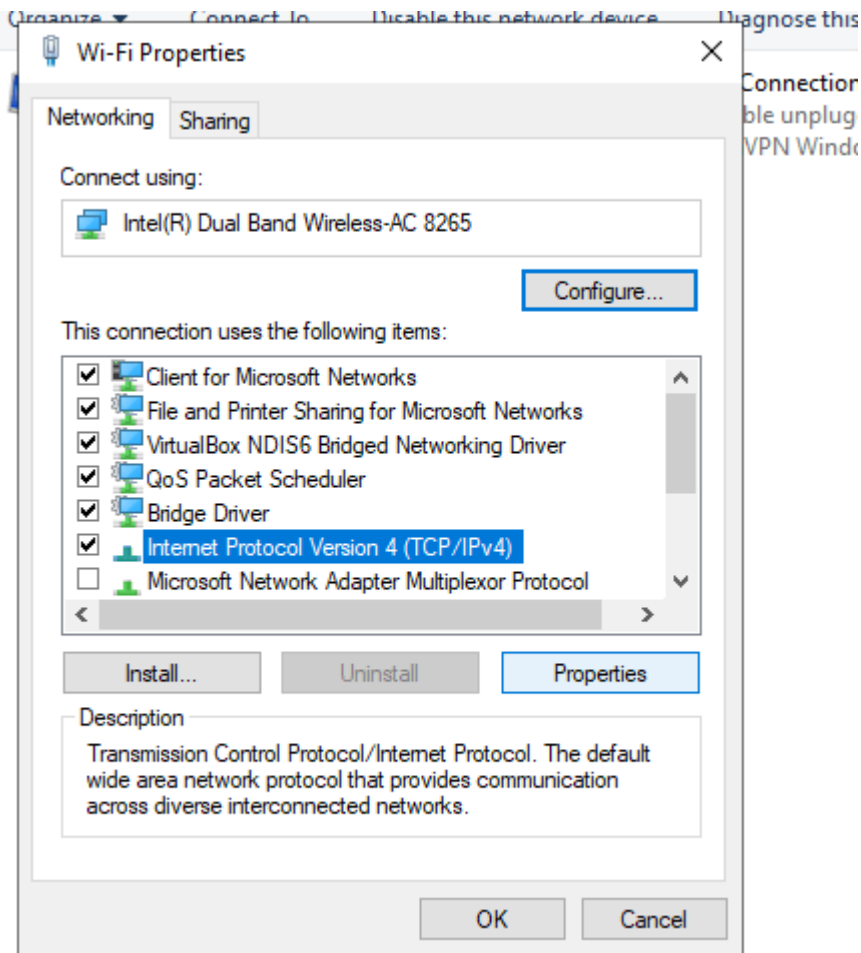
Organize ▾ Connect To Disable this network device Diagnose this

Wi-Fi Properties

Connection
ble unplug
VPN Windo

Networking Sharing

Connect using:

Intel(R) Dual Band Wireless-AC 8265

Configure...

This connection uses the following items:

Client for Microsoft Networks
File and Printer Sharing for Microsoft Networks
VirtualBox NDIS6 Bridged Networking Driver
QoS Packet Scheduler
Bridge Driver
Internet Protocol Version 4 (TCP/IPv4)
Microsoft Network Adapter Multiplexor Protocol

Install... Uninstall Properties

Description

Transmission Control Protocol/Internet Protocol. The default wide area network protocol that provides communication across diverse interconnected networks.

OK Cancel